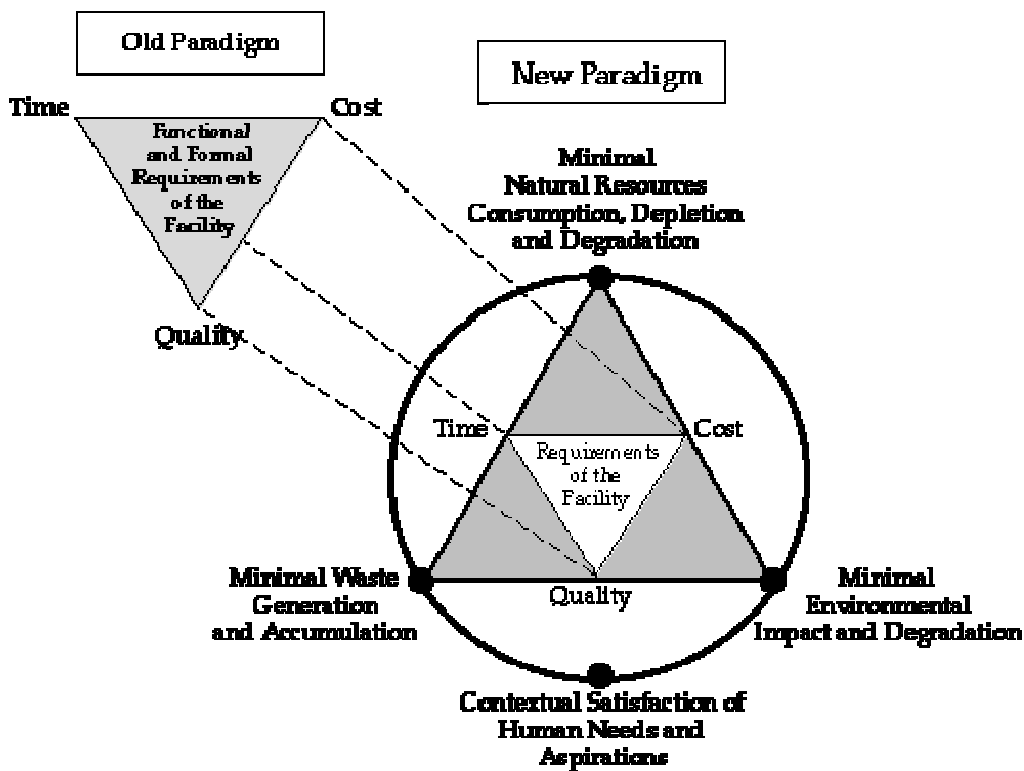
Old Paradigm

New Paradigm

Time

Cost

Functional and Formal Requirements of the Facility

Quality

Minimal Natural Resources Consumption, Depletion and Degradation

Time

Cost

Requirements of the Facility

Quality

Minimal Waste Generation and Accumulation

Minimal Environmental Impact and Degradation

Contextual Satisfaction of Human Needs and Aspirations